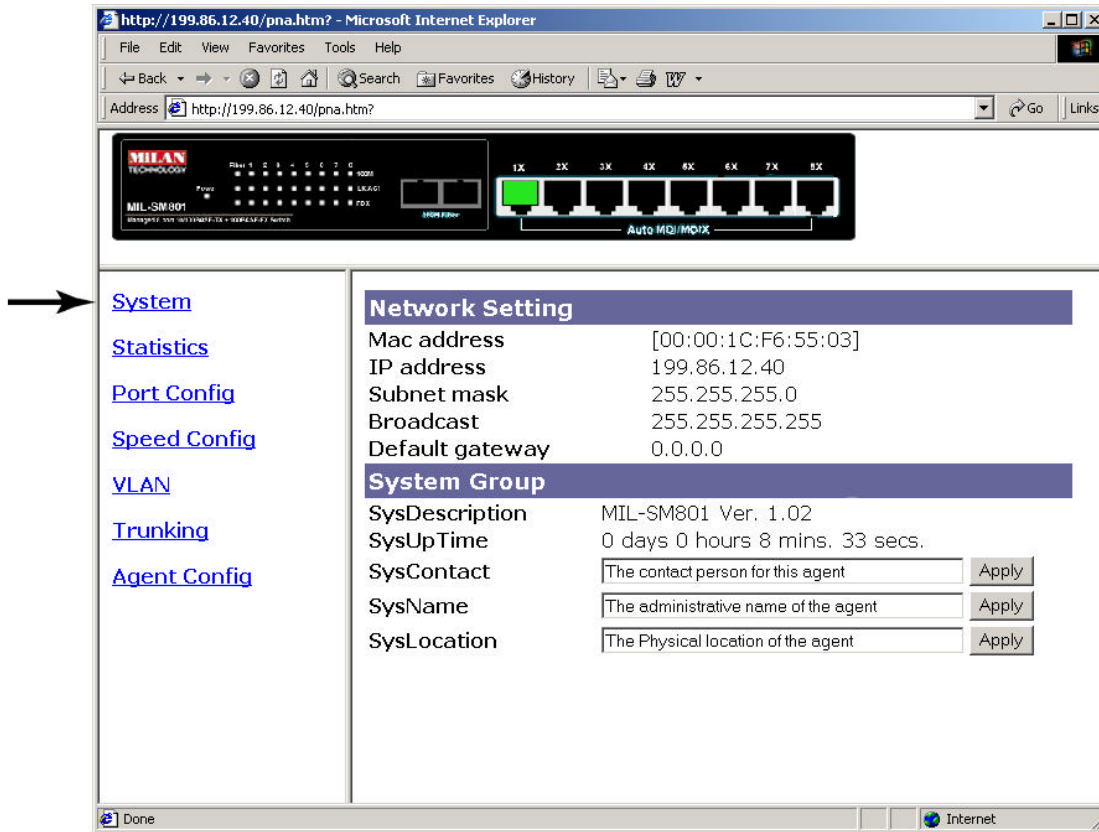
http://199.86.12.40/pna.htm? - Microsoft Internet Explorer

File Edit View Favorites Tools Help

Back Search Favorites History

Address http://199.86.12.40/pna.htm? Go Links

MILAN TECHNOLOGY
MIL-SM801
Fiber 1 2 3 4 5 6 7 8
100M
LK/ACT
FDX
Power
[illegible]
1X 2X 3X 4X 5X 6X 7X 8X
Auto MDI/MDIX

System

Statistics

Port Config

Speed Config

VLAN

Trunking

Agent Config

Network Setting

| Mac address | [00:00:1C:F6:55:03] |
|---|---|
| IP address | 199.86.12.40 |
| Subnet mask | 255.255.255.0 |
| Broadcast | 255.255.255.255 |
| Default gateway | 0.0.0.0 |

System Group

| SysDescription | MIL-SM801 Ver. 1.02 | |
|---|---|---|
| SysUpTime | 0 days 0 hours 8 mins. 33 secs. | |
| SysContact | The contact person for this agent | Apply |
| SysName | The administrative name of the agent | Apply |
| SysLocation | The Physical location of the agent | Apply |

Done

Internet